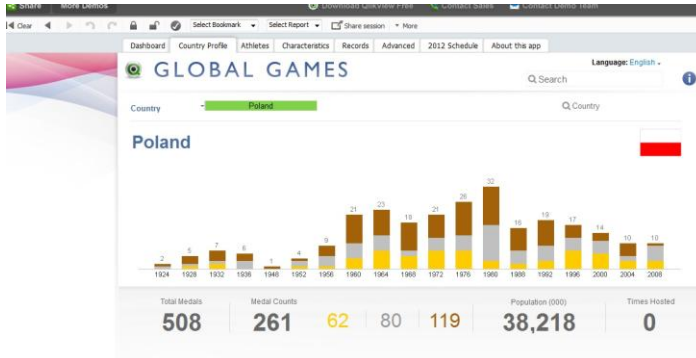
Share More Demos Download QlikView Free Contact Sales Contact Demo Team

Clear Select Bookmark Select Report Share session More

Dashboard Country Profile Athletes Characteristics Records Advanced 2012 Schedule About this app

GLOBAL GAMES

Language: English

Search

Country Poland

Country

Poland

| 2 | 5 | 7 | 8 | 1 | 4 | 9 | 21 | 23 | 19 | 21 | 26 | 32 | 16 | 19 | 17 | 14 | 10 | 10 |
|---|---|---|---|---|---|---|---|---|---|---|---|---|---|---|---|---|---|---|
| 1924 | 1928 | 1932 | 1936 | 1948 | 1952 | 1956 | 1960 | 1964 | 1968 | 1972 | 1976 | 1980 | 1988 | 1992 | 1996 | 2000 | 2004 | 2008 |

Total Medals 508

Medal Counts 261 62 80 119

Population (000) 38,218

Times Hosted 0